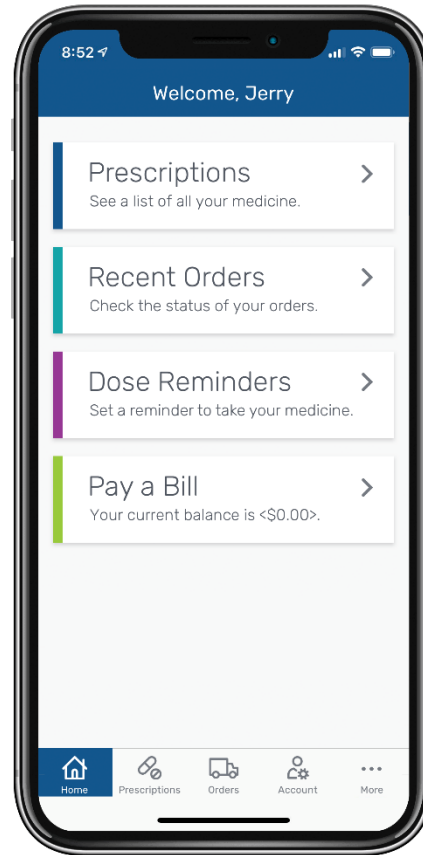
8:52

Welcome, Jerry

Prescriptions
See a list of all your medicine.

Recent Orders
Check the status of your orders.

Dose Reminders
Set a reminder to take your medicine.

Pay a Bill
Your current balance is <$0.00>.

Home
Prescriptions
Orders
Account
More